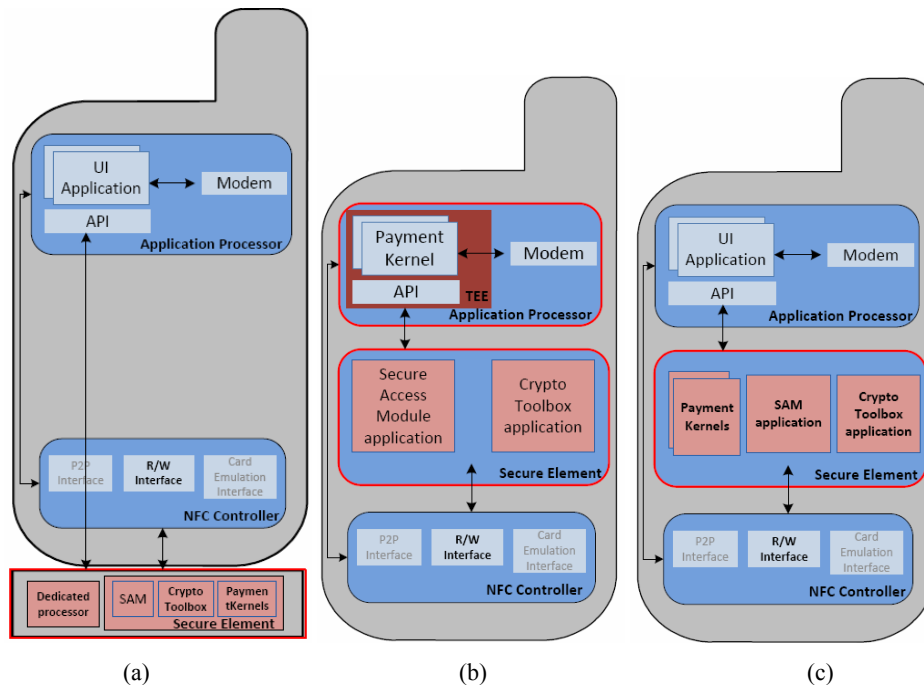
UI Application

Modem

API

Application Processor

P2P Interface

R/W Interface

Card Emulation Interface

NFC Controller

Dedicated processor

SAM

Crypto Toolbox

Paymen tKernels

Secure Element

(a)

Payment Kernel

Modem

API

TEE

Application Processor

Secure Access Module application

Crypto Toolbox application

Secure Element

P2P Interface

R/W Interface

Card Emulation Interface

NFC Controller

(b)

UI Application

Modem

API

Application Processor

Payment Kernels

SAM application

Crypto Toolbox application

Secure Element

P2P Interface

R/W Interface

Card Emulation Interface

NFC Controller

(c)